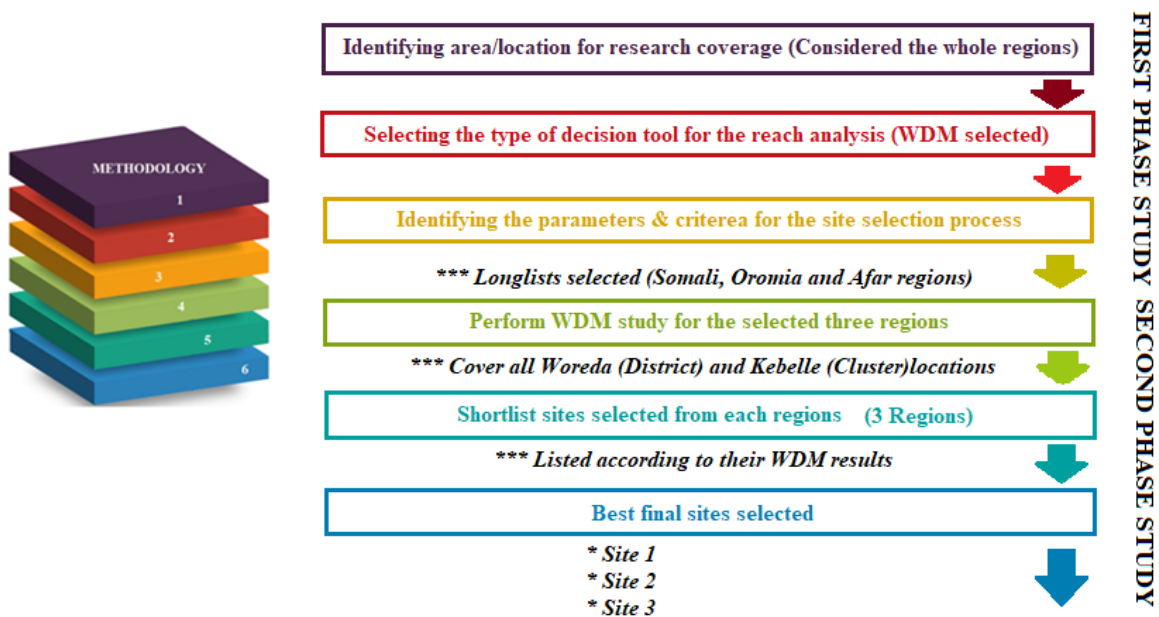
METHODOLOGY
1
2
3
4
5
6

Identifying area/location for research coverage (Considered the whole regions)

Selecting the type of decision tool for the reach analysis (WDM selected)

Identifying the parameters & criterea for the site selection process

*** Longlists selected (Somali, Oromia and Afar regions)

Perform WDM study for the selected three regions

*** Cover all Woreda (District) and Kebelle (Cluster)locations

Shortlist sites selected from each regions (3 Regions)

*** Listed according to their WDM results

Best final sites selected

* Site 1
* Site 2
* Site 3

FIRST PHASE STUDY SECOND PHASE STUDY